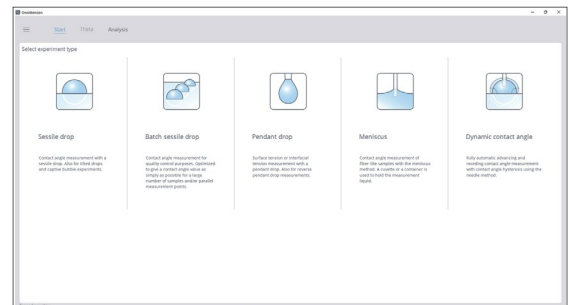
OneAttension

Start Data Analysis

Select experiment type

Sessile drop

Contact angle measurement with a sessile drop. Also for tilted drops and captive bubble experiments.

Batch sessile drop

Contact angle measurement for quality control purposes. Optimized to give a contact angle value as simply as possible for a large number of samples and/or parallel measurement points.

Pendant drop

Surface tension or interfacial tension measurement with a pendant drop. Also for reverse pendant drop measurements.

Meniscus

Contact angle measurement of fiber like samples with the meniscus method. A cuvette or a container is used to hold the measurement liquid.

Dynamic contact angle

Fully automatic advancing and receding contact angle measurement with contact angle hysteresis using the needle method.